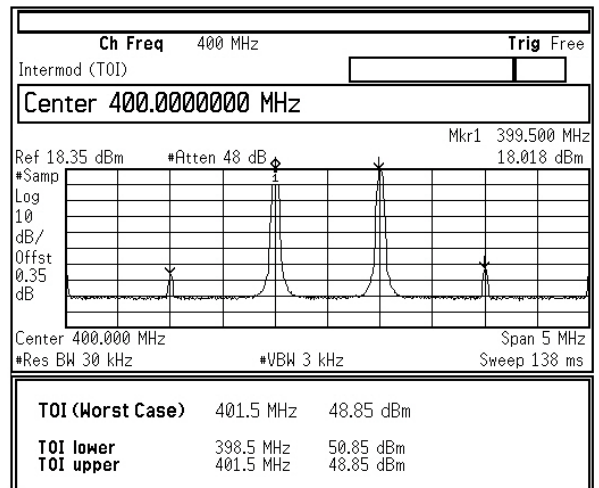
Ch Freq 400 MHz
Trig Free

Intermod (TOI)

Center 400.0000000 MHz

Mkr1 399.500 MHz
Ref 18.35 dBm #Atten 48 dB 18.018 dBm
#Samp
Log
10
dB/
Offst
0.35
dB

1

Center 400.000 MHz Span 5 MHz
#Res BW 30 kHz #VBW 3 kHz Sweep 138 ms

TOI (Worst Case) 401.5 MHz 48.85 dBm

TOI lower 398.5 MHz 50.85 dBm
TOI upper 401.5 MHz 48.85 dBm